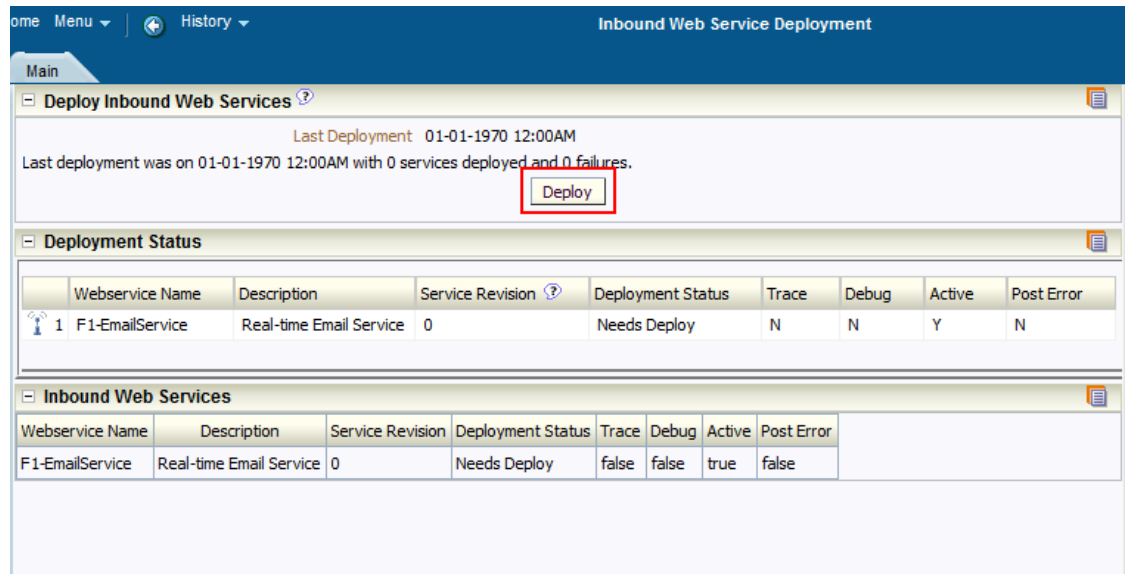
ome Menu History Inbound Web Service Deployment

Main

Deploy Inbound Web Services

Last Deployment 01-01-1970 12:00AM

Last deployment was on 01-01-1970 12:00AM with 0 services deployed and 0 failures.

Deploy

Deployment Status

| | Webservice Name | Description | Service Revision | Deployment Status | Trace | Debug | Active | Post Error |
|---|---|---|---|---|---|---|---|---|
| 1 | F1-EmailService | Real-time Email Service | 0 | Needs Deploy | N | N | Y | N |

Inbound Web Services

| Webservice Name | Description | Service Revision | Deployment Status | Trace | Debug | Active | Post Error |
|---|---|---|---|---|---|---|---|
| F1-EmailService | Real-time Email Service | 0 | Needs Deploy | false | false | true | false |